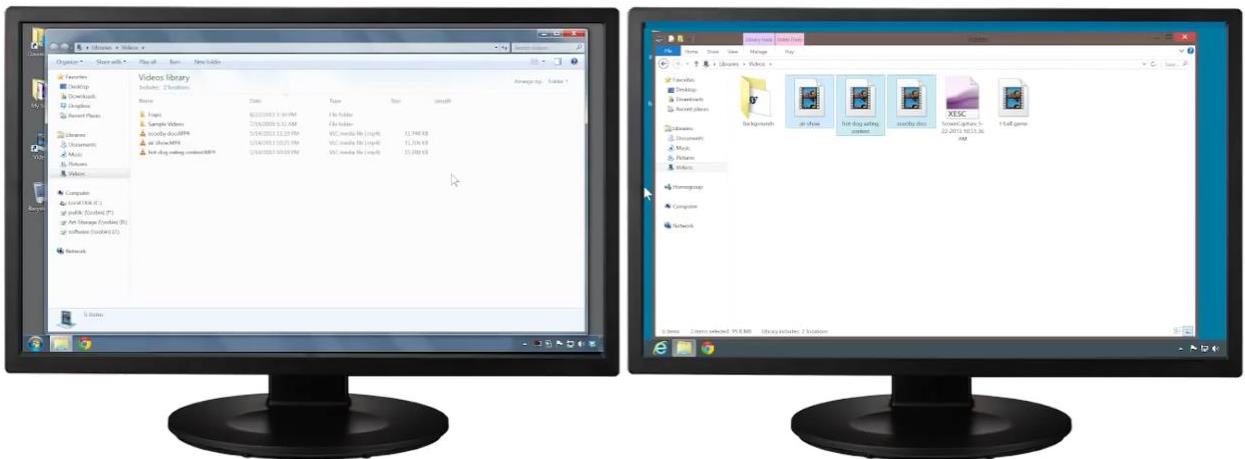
Libraries ▸ Videos ▸

Organize ▾ Share with ▾ Play all Burn New folder

Favorites
Desktop
Downloads
Dropbox
Recent Places

Libraries
Documents
Music
Pictures
Videos

Computer
Local Disk (C:)
public (\\csdan) (P:)
Art Storage (\\csdan) (R:)
software (\\csdan) (S:)

Network

Videos library
Includes: 2 locations

Arrange by: Folder ▾

| Name | Date | Type | Size | Length |
|---|---|---|---|---|
| Frogs | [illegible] | File folder | | |
| Sample Videos | 7/14/2009 5:32 AM | File folder | | |
| scooby-doo.MP4 | 5/24/2013 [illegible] | VLC media file (.mp4) | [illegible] KB | |
| air show.MP4 | 5/24/2013 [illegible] | VLC media file (.mp4) | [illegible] KB | |
| hot dog eating contest.MP4 | 5/24/2013 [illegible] | VLC media file (.mp4) | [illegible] KB | |

5 items

Library Tools Video Tools

Videos

File Home Share View Manage Play

Libraries ▸ Videos ▸

Search

Favorites
Desktop
Downloads
Recent places

Libraries
Documents
Music
Pictures
Videos

Homegroup

Computer

Network

backgrounds
air show
hot dog eating contest
scooby doo
XESC
ScreenCapture 5-22-2013 10.51.36 AM
t-ball game

6 items 2 items selected 95.8 MB Library includes: 2 locations